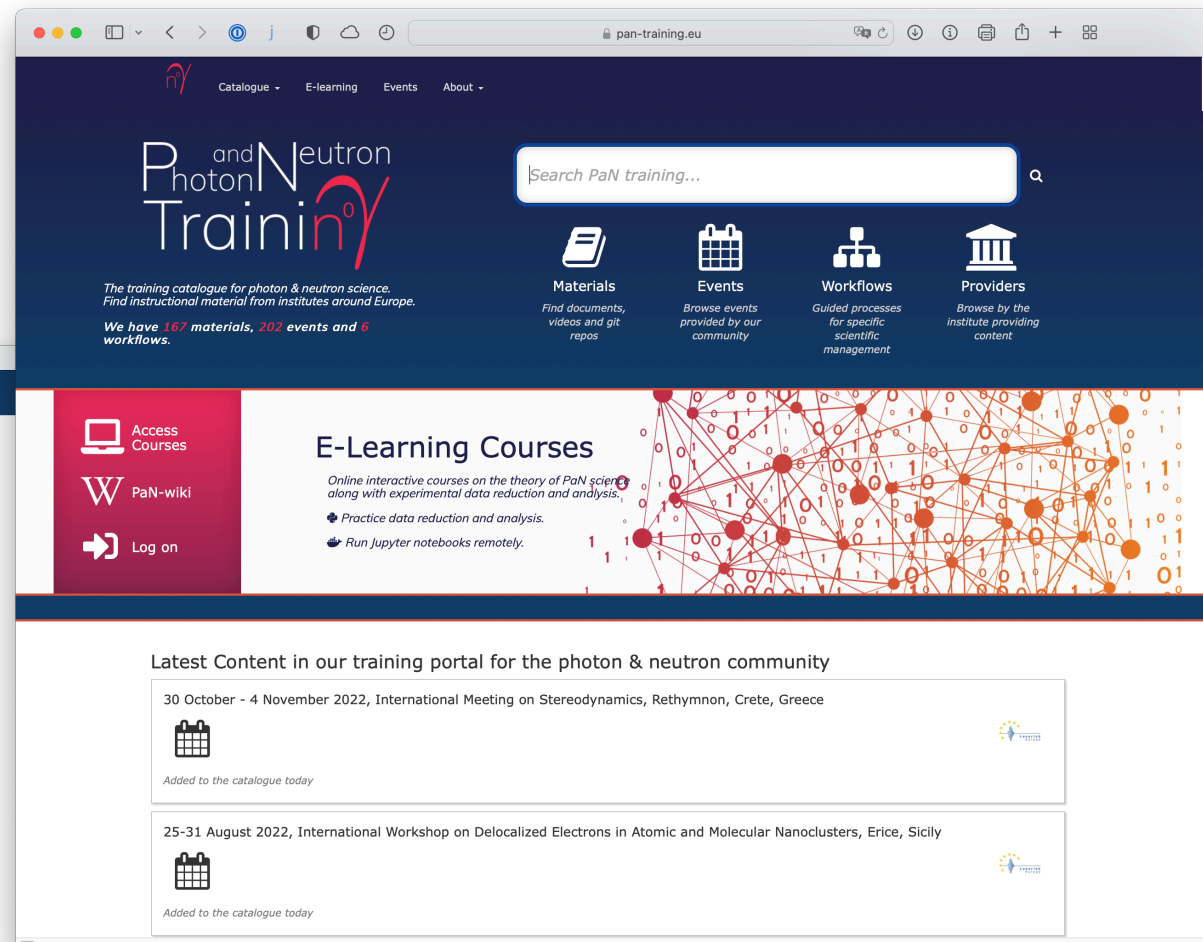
pan-training.eu

Catalogue E-learning Events About

Photon and Neutron Trainin

The training catalogue for photon & neutron science. Find instructional material from institutes around Europe.

We have 167 materials, 202 events and 6 workflows.

Search PaN training...

Materials
Find documents, videos and git repos

Events
Browse events provided by our community

Workflows
Guided processes for specific scientific management

Providers
Browse by the institute providing content

Access Courses

PaN-wiki

Log on

E-Learning Courses

Online interactive courses on the theory of PaN science along with experimental data reduction and analysis.

Practice data reduction and analysis.

Run Jupyter notebooks remotely.

Latest Content in our training portal for the photon & neutron community

30 October - 4 November 2022, International Meeting on Stereodynamics, Rethymnon, Crete, Greece

Added to the catalogue today

25-31 August 2022, International Workshop on Delocalized Electrons in Atomic and Molecular Nanoclusters, Erice, Sicily

Added to the catalogue today